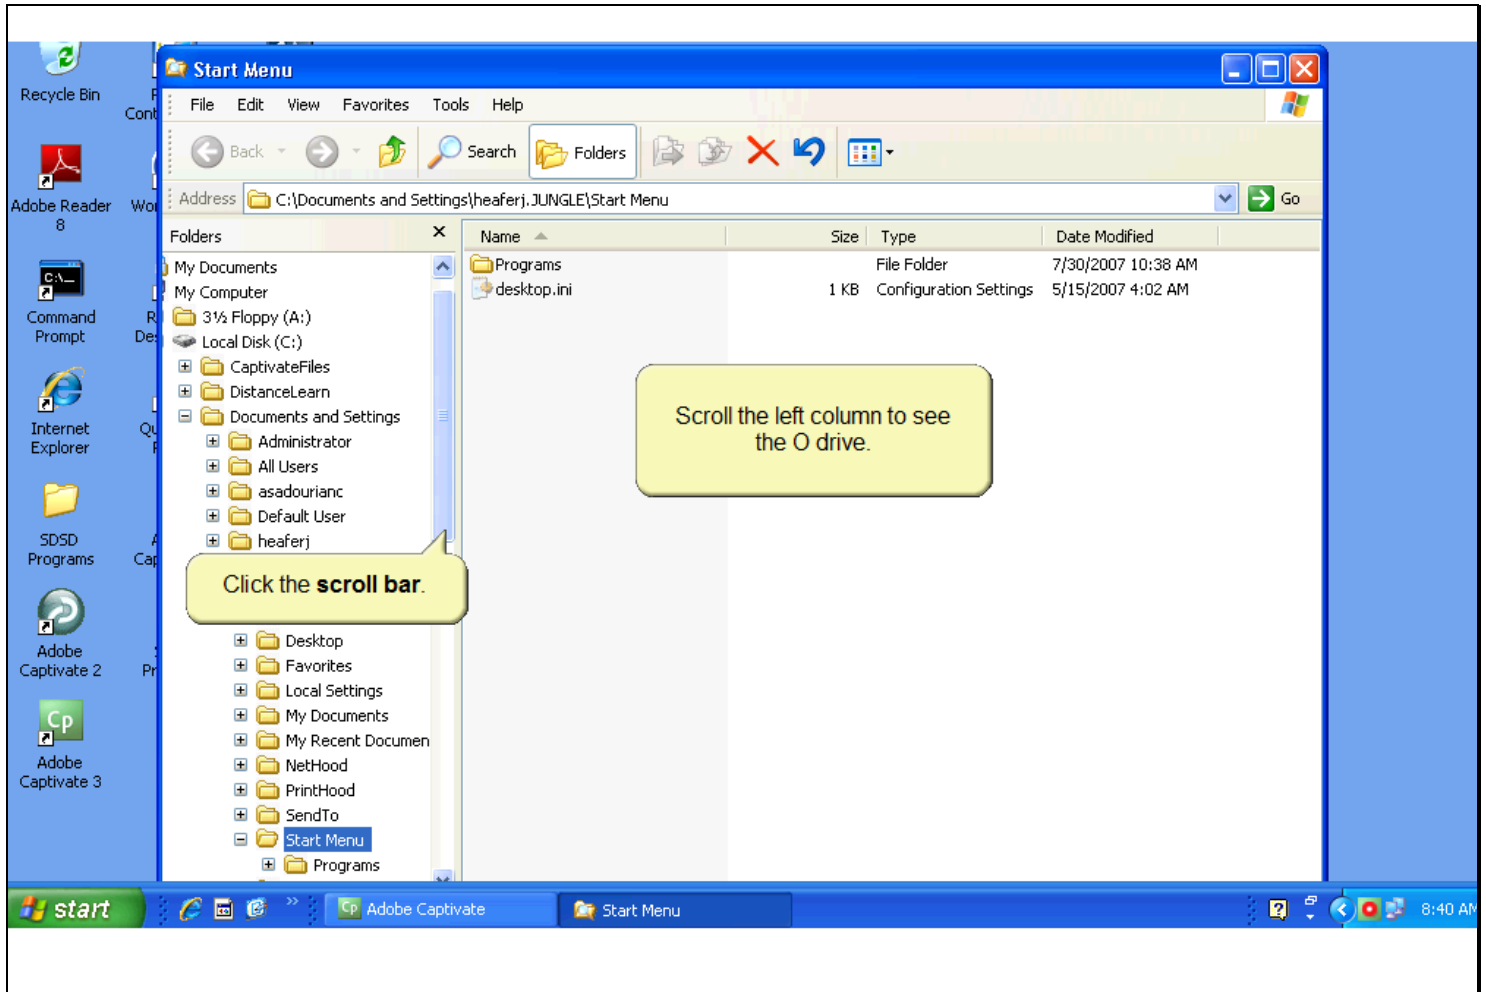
Recycle Bin

Adobe Reader 8

Command Prompt

Internet Explorer

SDSD Programs

Adobe Captivate 2

Adobe Captivate 3

Start Menu

File Edit View Favorites Tools Help

Back Search Folders

Address C:\Documents and Settings\heaferj.JUNGLE\Start Menu Go

Folders

My Documents
My Computer
3½ Floppy (A:)
Local Disk (C:)
CaptivateFiles
DistanceLearn
Documents and Settings
Administrator
All Users
asadourianc
Default User
heaferj

Click the **scroll bar**.

Desktop
Favorites
Local Settings
My Documents
My Recent Documen
NetHood
PrintHood
SendTo
Start Menu
Programs

| Name | Size | Type | Date Modified |
|---|---|---|---|
| Programs | | File Folder | 7/30/2007 10:38 AM |
| desktop.ini | 1 KB | Configuration Settings | 5/15/2007 4:02 AM |

Scroll the left column to see the O drive.

start Adobe Captivate Start Menu 8:40 AM